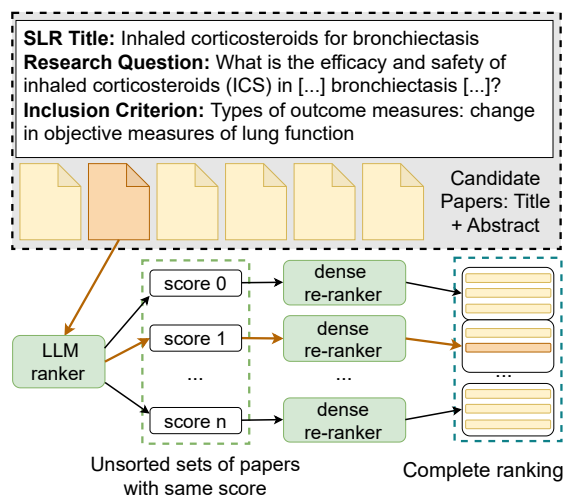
**SLR Title:** Inhaled corticosteroids for bronchiectasis
**Research Question:** What is the efficacy and safety of inhaled corticosteroids (ICS) in [...] bronchiectasis [...]?
**Inclusion Criterion:** Types of outcome measures: change in objective measures of lung function

Candidate Papers: Title + Abstract

LLM ranker

score 0

score 1

...

score n

dense re-ranker

dense re-ranker

...

dense re-ranker

...

Unsorted sets of papers with same score

Complete ranking